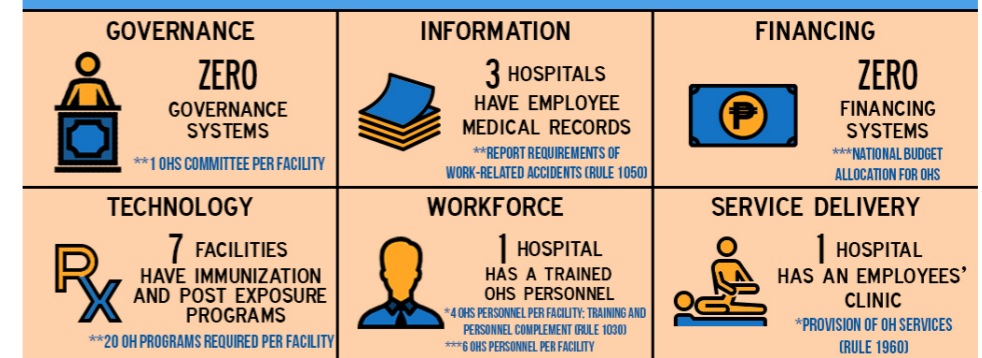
GOVERNANCE

ZERO
GOVERNANCE SYSTEMS

**1 OHS COMMITTEE PER FACILITY

INFORMATION

3 HOSPITALS HAVE EMPLOYEE MEDICAL RECORDS

**REPORT REQUIREMENTS OF WORK-RELATED ACCIDENTS (RULE 1050)

FINANCING

₱

ZERO
FINANCING SYSTEMS

***NATIONAL BUDGET ALLOCATION FOR OHS

TECHNOLOGY

Rx

7 FACILITIES HAVE IMMUNIZATION AND POST EXPOSURE PROGRAMS

**20 OH PROGRAMS REQUIRED PER FACILITY

WORKFORCE

1 HOSPITAL HAS A TRAINED OHS PERSONNEL

*4 OHS PERSONNEL PER FACILITY; TRAINING AND PERSONNEL COMPLEMENT (RULE 1030)

***6 OHS PERSONNEL PER FACILITY

SERVICE DELIVERY

1 HOSPITAL HAS AN EMPLOYEES' CLINIC

*PROVISION OF OH SERVICES (RULE 1960)